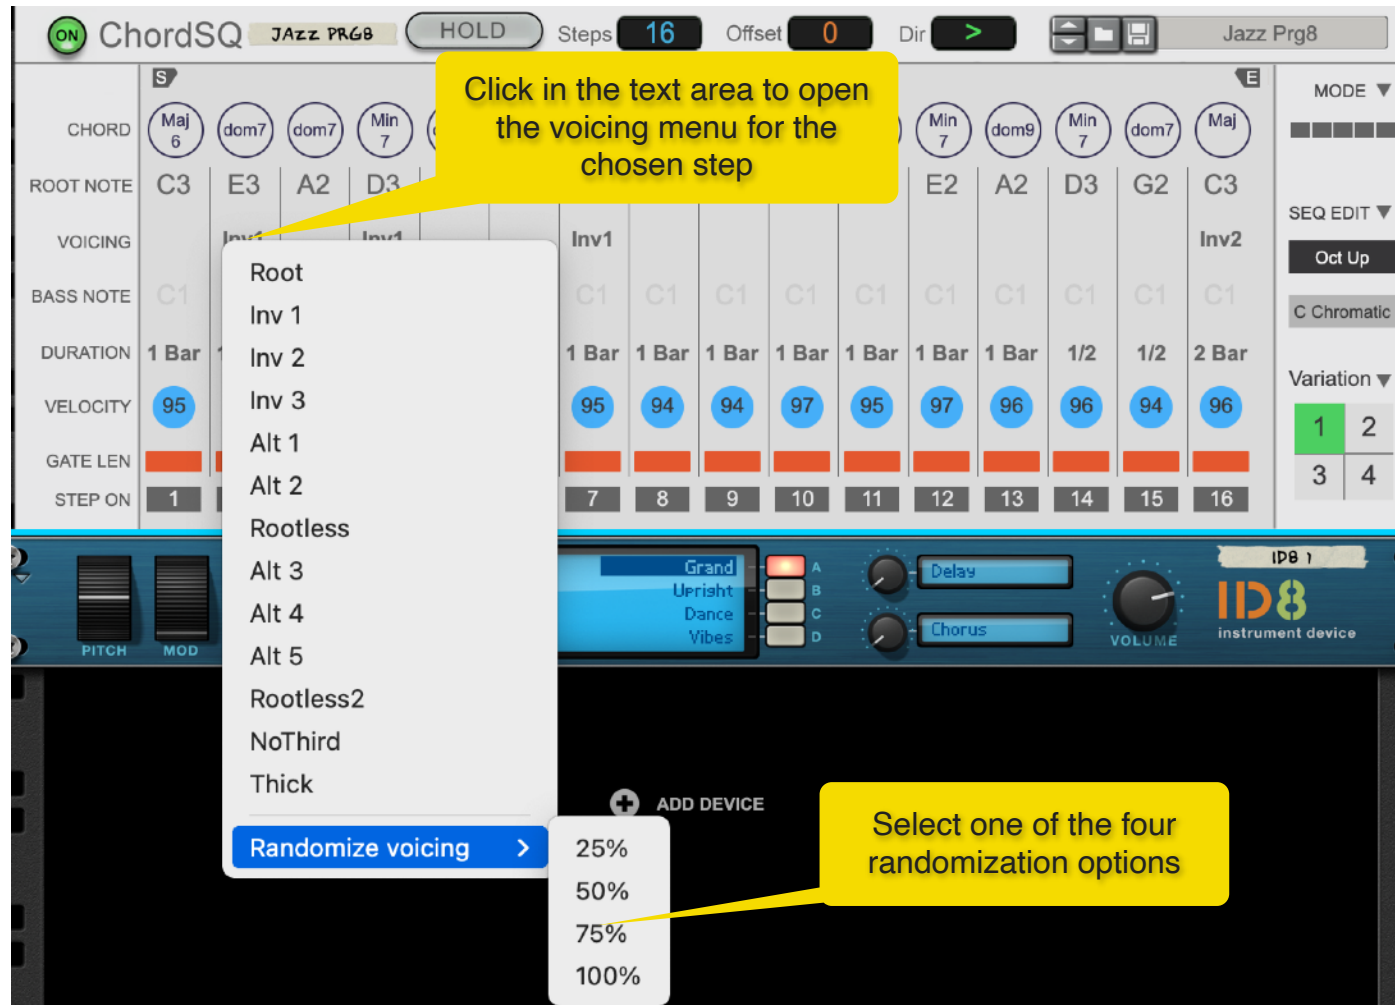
ON ChordSQ JAZZ PRG8 HOLD Steps 16 Offset 0 Dir > Jazz Prg8

S E

CHORD Maj 6 dom7 dom7 Min 7 Min 7 dom9 Min 7 dom7 Maj

ROOT NOTE C3 E3 A2 D3 E2 A2 D3 G2 C3

VOICING Inv1 Inv1 Inv1 Inv2

BASS NOTE C1 C1 C1 C1 C1 C1 C1 C1 C1 C1

DURATION 1 Bar 1 Bar 1 Bar 1 Bar 1 Bar 1 Bar 1 Bar 1 Bar 1/2 1/2 2 Bar

VELOCITY 95 95 94 94 97 95 97 96 96 94 96

GATE LEN

STEP ON 1 7 8 9 10 11 12 13 14 15 16

MODE

SEQ EDIT

Oct Up

C Chromatic

Variation

| 1 | 2 |
|---|---|
| 3 | 4 |

Click in the text area to open the voicing menu for the chosen step

Root
Inv 1
Inv 2
Inv 3
Alt 1
Alt 2
Rootless
Alt 3
Alt 4
Alt 5
Rootless2
NoThird
Thick
Randomize voicing >

25%
50%
75%
100%

PITCH MOD

Grand
Upright
Dance
Vibes
A B C D

Delay
Chorus
VOLUME

ID8 1
ID8
instrument device

ADD DEVICE

Select one of the four randomization options